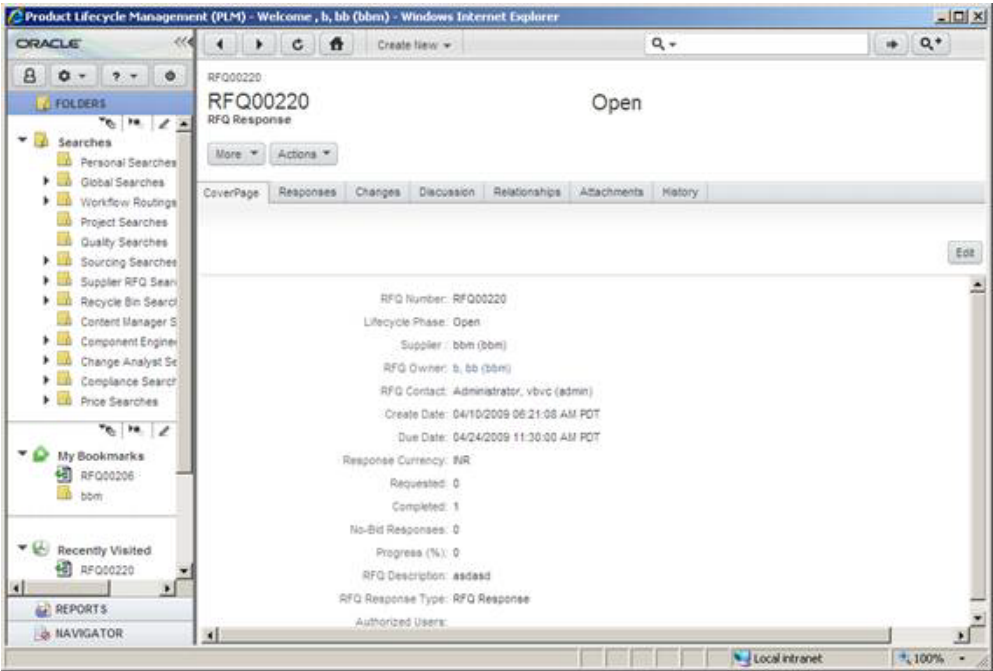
Product Lifecycle Management (PLM) - Welcome , b, bb (bbm) - Windows Internet Explorer

ORACLE

Create New

FOLDERS

Searches
Personal Searches
Global Searches
Workflow Routings
Project Searches
Quality Searches
Sourcing Searches
Supplier RFQ Sear
Recycle Bin Searcl
Content Manager S
Component Engine
Change Analyst Se
Compliance Searcl
Price Searches

My Bookmarks
RFQ00206
bbm

Recently Visited
RFQ00220

REPORTS
NAVIGATOR

RFQ00220
RFQ00220
RFQ Response

Open

More Actions

CoverPage | Responses | Changes | Discussion | Relationships | Attachments | History

Edit

RFQ Number: RFQ00220
Lifecycle Phase: Open
Supplier: bbm (bbm)
RFQ Owner: b, bb (bbm)
RFQ Contact: Administrator, vbvc (admin)
Create Date: 04/10/2009 06:21:08 AM PDT
Due Date: 04/24/2009 11:30:00 AM PDT
Response Currency: INR
Requested: 0
Completed: 1
No-Bid Responses: 0
Progress (%): 0
RFQ Description: asdasd
RFQ Response Type: RFQ Response
Authorized Users:

Local intranet
100%